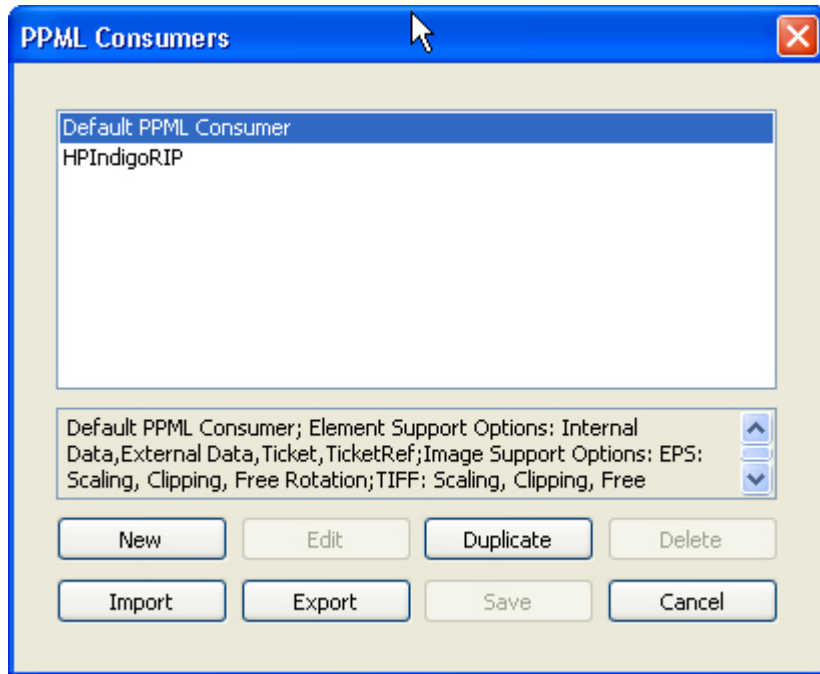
PPML Consumers

Default PPML Consumer
HPIndigoRIP

Default PPML Consumer; Element Support Options: Internal Data,External Data,Ticket,TicketRef;Image Support Options: EPS: Scaling, Clipping, Free Rotation;TIFF: Scaling, Clipping, Free

New
Edit
Duplicate
Delete
Import
Export
Save
Cancel